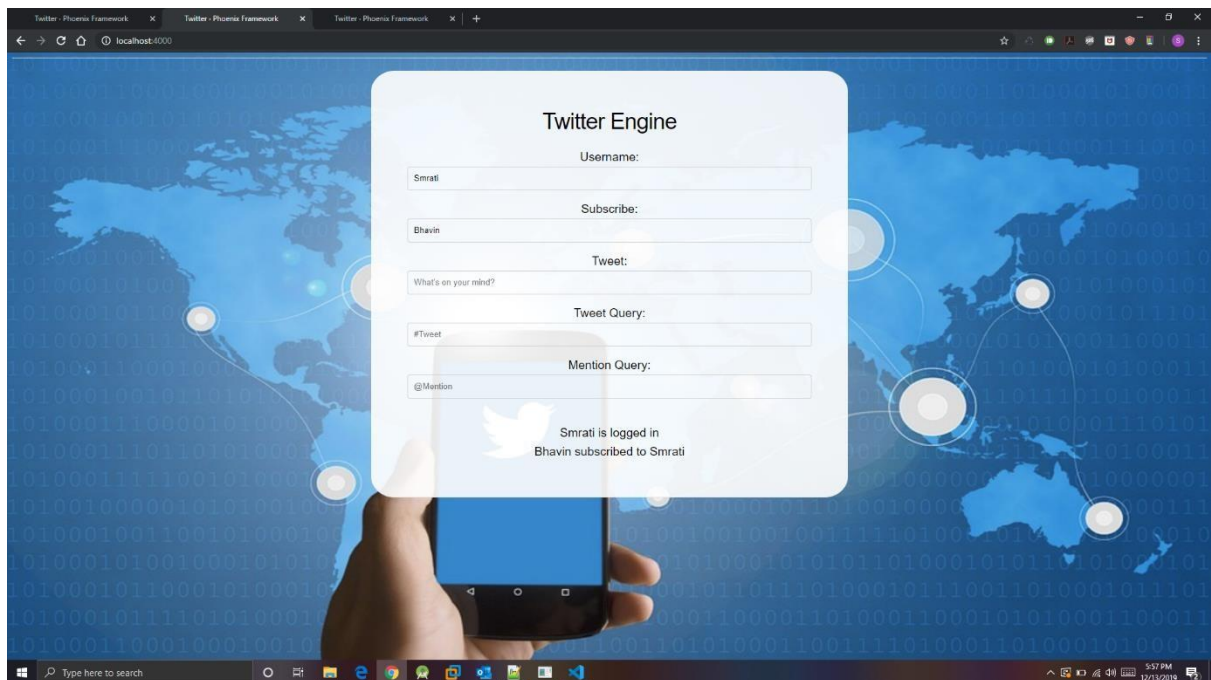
Twitter - Phoenix Framework × Twitter - Phoenix Framework × Twitter - Phoenix Framework × +

localhost:4000

Twitter Engine

Username:

Smrati

Subscribe:

Bhavin

Tweet:

What's on your mind?

Tweet Query:

#Tweet

Mention Query:

@Mention

Smrati is logged in
Bhavin subscribed to Smrati

Type here to search

5:57 PM
12/13/2019